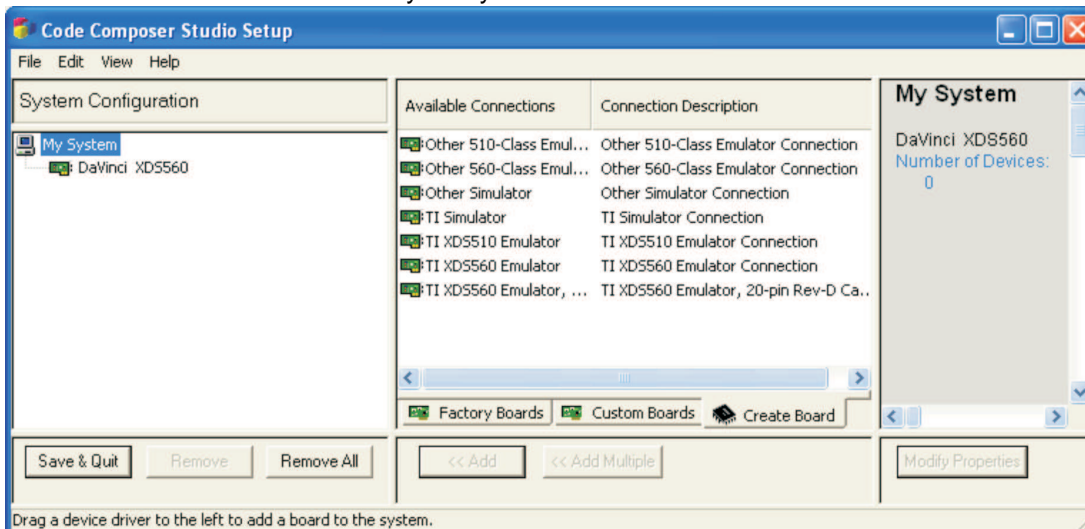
Code Composer Studio Setup

File Edit View Help

System Configuration

My System
DaVinci XDS560

| Available Connections | Connection Description |
|---|---|
| Other 510-Class Emul... | Other 510-Class Emulator Connection |
| Other 560-Class Emul... | Other 560-Class Emulator Connection |
| Other Simulator | Other Simulator Connection |
| TI Simulator | TI Simulator Connection |
| TI XDS510 Emulator | TI XDS510 Emulator Connection |
| TI XDS560 Emulator | TI XDS560 Emulator Connection |
| TI XDS560 Emulator, ... | TI XDS560 Emulator, 20-pin Rev-D Ca... |

Factory Boards Custom Boards Create Board

My System

DaVinci XDS560
Number of Devices:
0

Save & Quit Remove Remove All

<< Add << Add Multiple

Modify Properties

Drag a device driver to the left to add a board to the system.